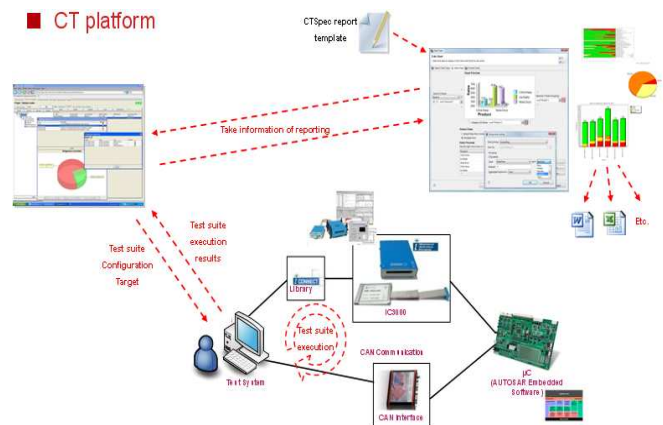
CT platform

CTSpec report template

Take information of reporting

Etc.

Test suite execution results

Test suite Configuration Target

Library

IC3000

Test suite execution

CAN Communication

Test System

CAN Interface

µC (AUTOSAR Embedded Software)